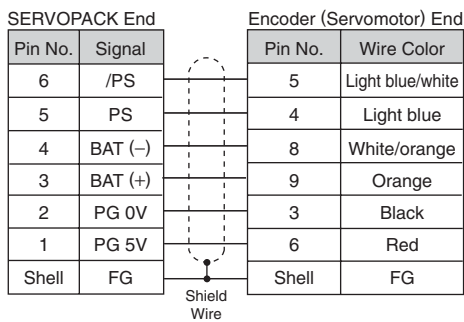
SERVOPACK End

| Pin No. | Signal |
|---|---|
| 6 | /PS |
| 5 | PS |
| 4 | BAT (−) |
| 3 | BAT (+) |
| 2 | PG 0V |
| 1 | PG 5V |
| Shell | FG |

Encoder (Servomotor) End

| Pin No. | Wire Color |
|---|---|
| 5 | Light blue/white |
| 4 | Light blue |
| 8 | White/orange |
| 9 | Orange |
| 3 | Black |
| 6 | Red |
| Shell | FG |

Shield Wire